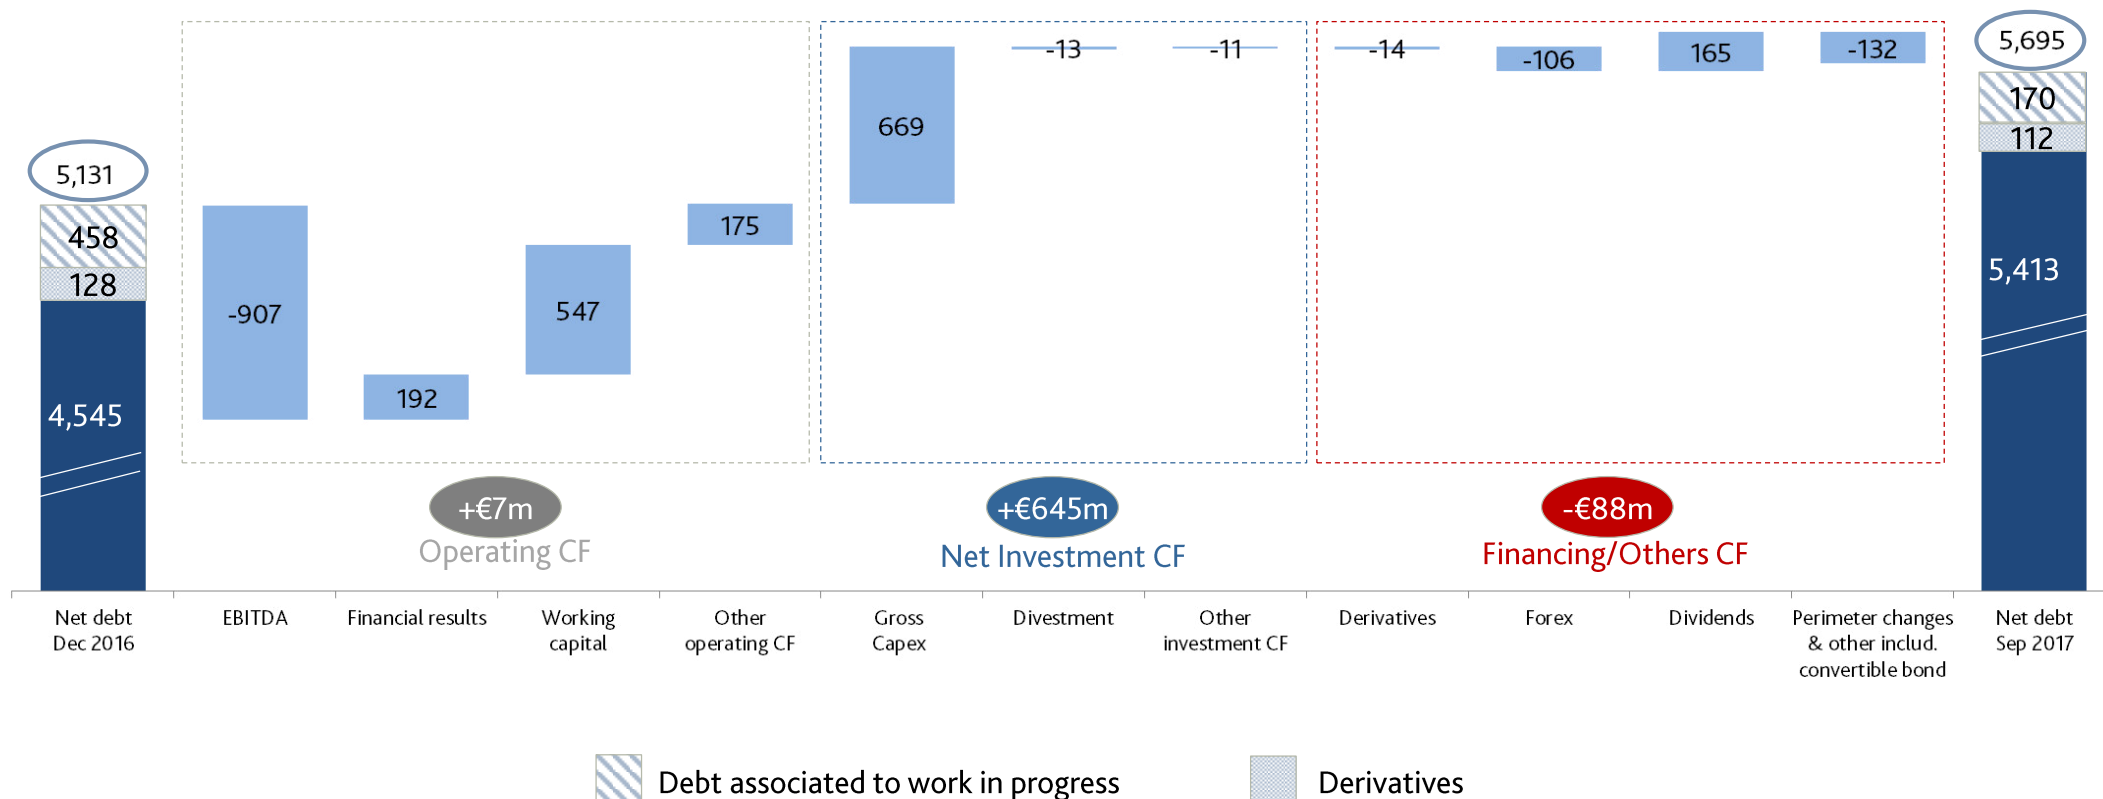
5,131

458

128

4,545

-907

192

547

175

669

-13

-11

-14

-106

165

-132

5,695

170

112

5,413

+€7m
Operating CF

+€645m
Net Investment CF

-€88m
Financing/Others CF

Net debt Dec 2016

EBITDA

Financial results

Working capital

Other operating CF

Gross Capex

Divestment

Other investment CF

Derivatives

Forex

Dividends

Perimeter changes & other includ. convertible bond

Net debt Sep 2017

Debt associated to work in progress

Derivatives